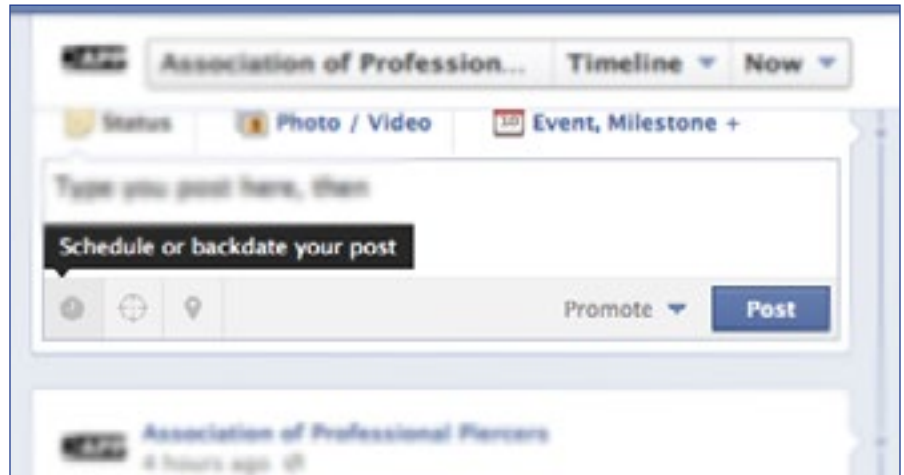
APP Association of Profession... Timeline Now

Status Photo / Video 10 Event, Milestone +

Type you post here, then

Schedule or backdate your post

Promote Post

APP Association of Professional Piercers
4 hours ago